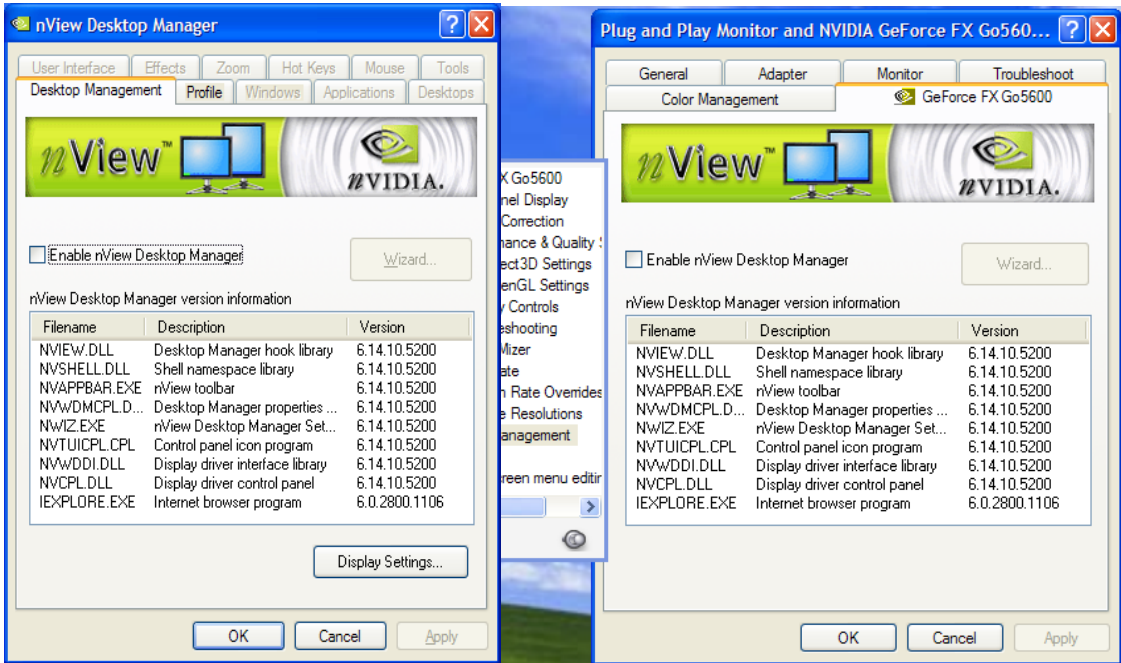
nView Desktop Manager

User Interface | Effects | Zoom | Hot Keys | Mouse | Tools
Desktop Management | Profile | Windows | Applications | Desktops

nView™

nVIDIA.

Enable nView Desktop Manager

Wizard...

nView Desktop Manager version information

| Filename | Description | Version |
|---|---|---|
| NVIEW.DLL | Desktop Manager hook library | 6.14.10.5200 |
| NVSHELL.DLL | Shell namespace library | 6.14.10.5200 |
| NVAPPBAR.EXE | nView toolbar | 6.14.10.5200 |
| NVWDMCPL.D... | Desktop Manager properties ... | 6.14.10.5200 |
| NWIZ.EXE | nView Desktop Manager Set... | 6.14.10.5200 |
| NVTUICPL.CPL | Control panel icon program | 6.14.10.5200 |
| NVWDDI.DLL | Display driver interface library | 6.14.10.5200 |
| NVCPL.DLL | Display driver control panel | 6.14.10.5200 |
| IEXPLORE.EXE | Internet browser program | 6.0.2800.1106 |

Display Settings...

OK | Cancel | Apply

X Go5600
nel Display
Correction
mance & Quality
ect3D Settings
enGL Settings
y Controls
eshooting
Mizer
ate
n Rate Overrides
e Resolutions
anagement

reen menu editir

Plug and Play Monitor and NVIDIA GeForce FX Go560...

General | Adapter | Monitor | Troubleshoot
Color Management | GeForce FX Go5600

nView™

nVIDIA.

Enable nView Desktop Manager

Wizard...

nView Desktop Manager version information

| Filename | Description | Version |
|---|---|---|
| NVIEW.DLL | Desktop Manager hook library | 6.14.10.5200 |
| NVSHELL.DLL | Shell namespace library | 6.14.10.5200 |
| NVAPPBAR.EXE | nView toolbar | 6.14.10.5200 |
| NVWDMCPL.D... | Desktop Manager properties ... | 6.14.10.5200 |
| NWIZ.EXE | nView Desktop Manager Set... | 6.14.10.5200 |
| NVTUICPL.CPL | Control panel icon program | 6.14.10.5200 |
| NVWDDI.DLL | Display driver interface library | 6.14.10.5200 |
| NVCPL.DLL | Display driver control panel | 6.14.10.5200 |
| IEXPLORE.EXE | Internet browser program | 6.0.2800.1106 |

OK | Cancel | Apply